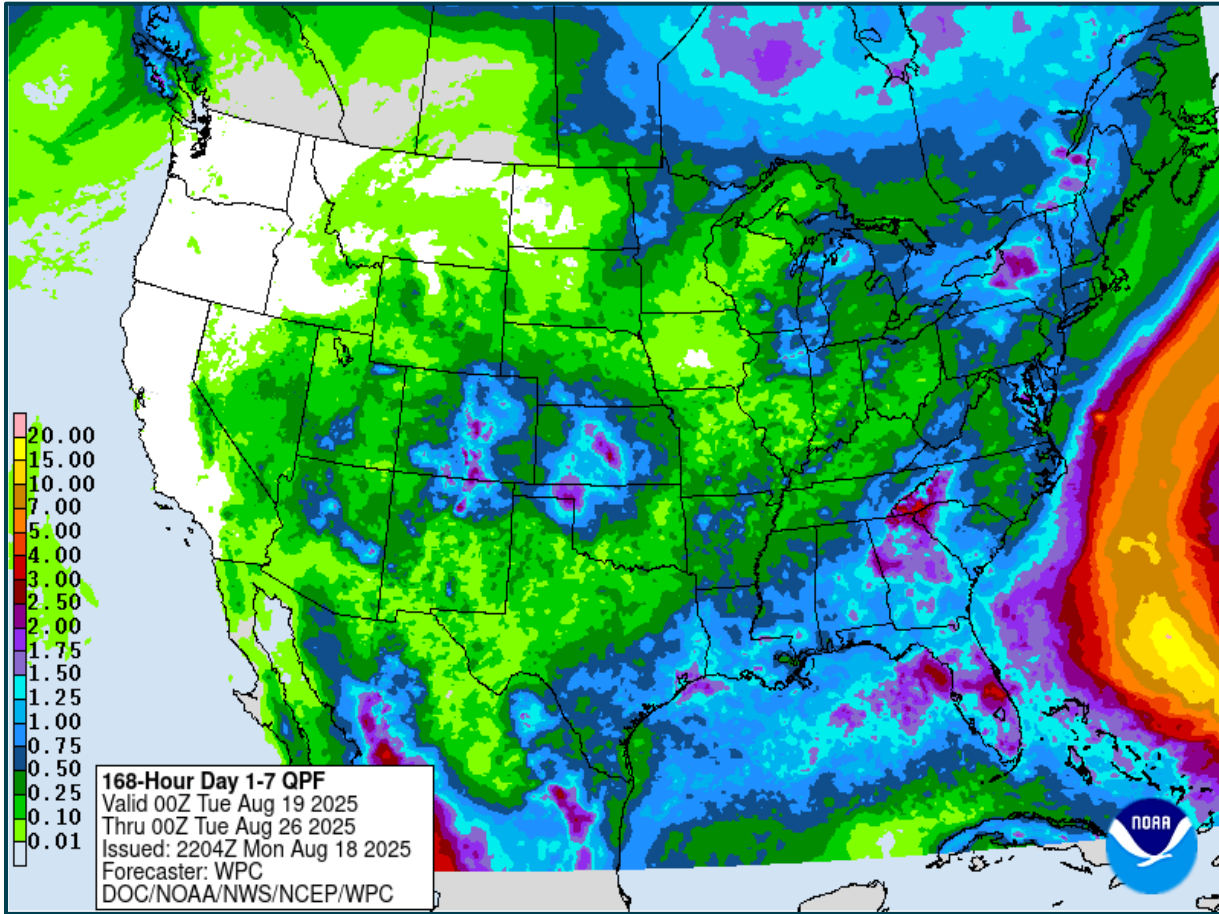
20.00
15.00
10.00
7.00
5.00
4.00
3.00
2.50
2.00
1.75
1.50
1.25
1.00
0.75
0.50
0.25
0.10
0.01

168-Hour Day 1-7 QPF
Valid 00Z Tue Aug 19 2025
Thru 00Z Tue Aug 26 2025
Issued: 2204Z Mon Aug 18 2025
Forecaster: WPC
DOC/NOAA/NWS/NCEP/WPC

NOAA